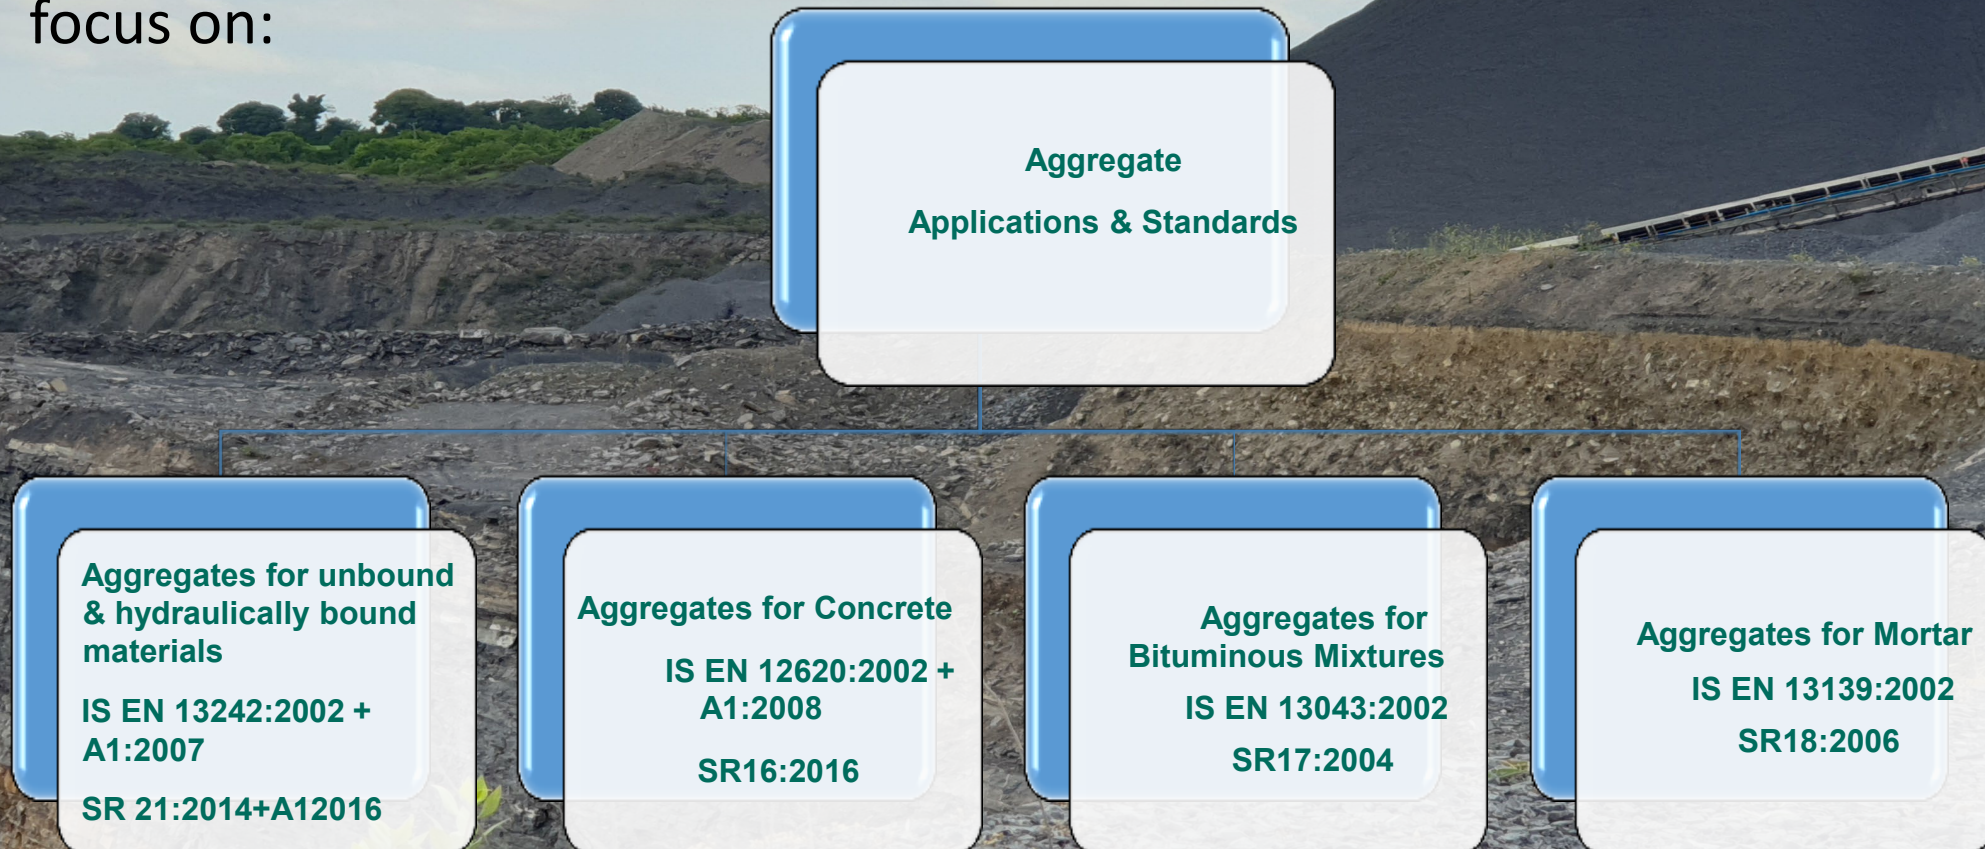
focus on:

Aggregate

Applications & Standards

Aggregates for unbound & hydraulically bound materials

IS EN 13242:2002 + A1:2007

SR 21:2014+A12016

Aggregates for Concrete

IS EN 12620:2002 + A1:2008

SR16:2016

Aggregates for Bituminous Mixtures

IS EN 13043:2002

SR17:2004

Aggregates for Mortar

IS EN 13139:2002

SR18:2006